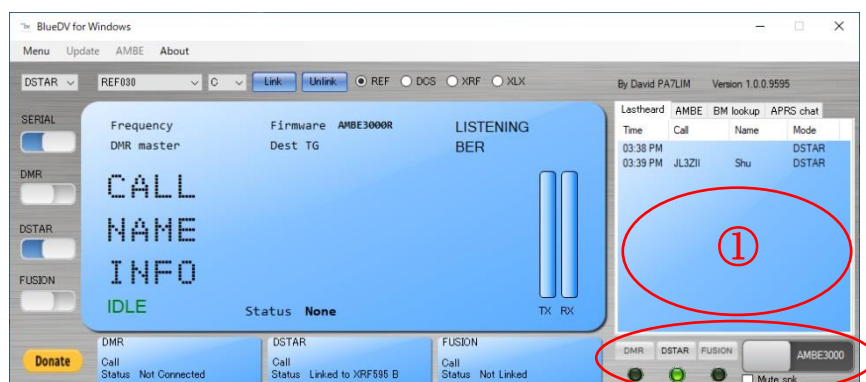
BlueDV for Windows
Menu Update AMBE About

DSTAR REF030 C Link Unlink REF DCS XRF XLX

By David PA7LIM Version 1.0.0.9595

SERIAL
DMR
DSTAR
FUSION

Frequency
DMR master
Firmware AMBE3000R
Dest TG
LISTENING
BER

CALL
NAME
INFO
IDLE
Status None
TX RX

Lastheard AMBE BM lookup APRS chat

| Time | Call | Name | Mode |
|---|---|---|---|
| 03:38 PM | | | DSTAR |
| 03:39 PM | JL3ZII | Shu | DSTAR |

①

Donate

DMR
Call
Status Not Connected

DSTAR
Call
Status Linked to XRF595 B

FUSION
Call
Status Not Linked

DMR DSTAR FUSION AMBE3000
Mute spk